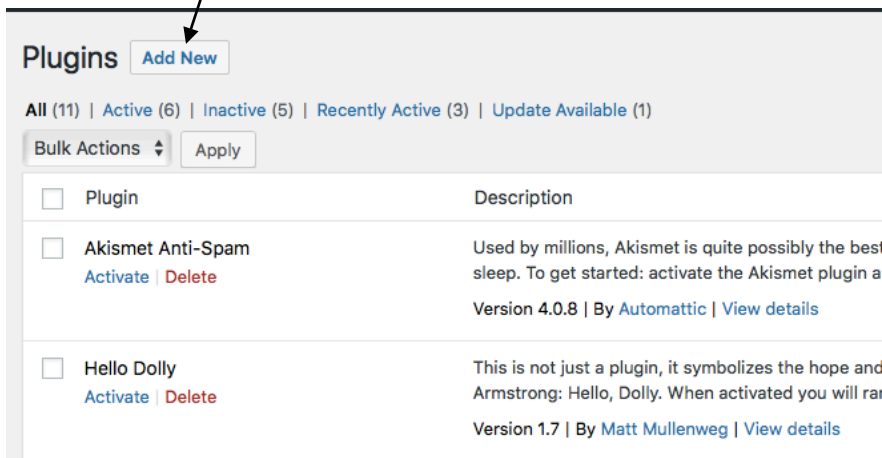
Plugins Add New

All (11) | Active (6) | Inactive (5) | Recently Active (3) | Update Available (1)

Bulk Actions Apply

| | Plugin | Description |
|---|---|---|
| | Akismet Anti-Spam<br>Activate \| Delete | Used by millions, Akismet is quite possibly the best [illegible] sleep. To get started: activate the Akismet plugin a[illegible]<br>Version 4.0.8 \| By Automattic \| View details |
| | Hello Dolly<br>Activate \| Delete | This is not just a plugin, it symbolizes the hope and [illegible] Armstrong: Hello, Dolly. When activated you will ra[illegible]<br>Version 1.7 \| By Matt Mullenweg \| View details |